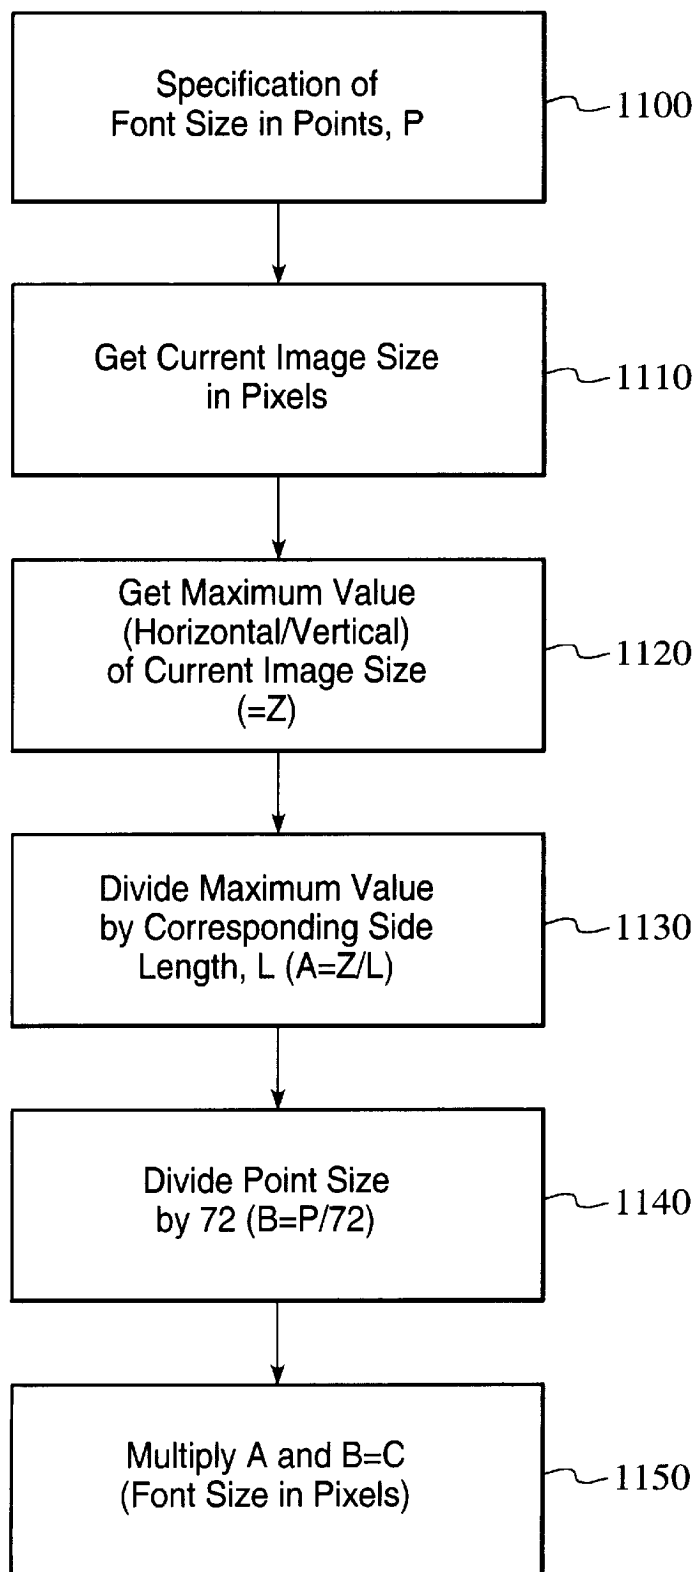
Specification of Font Size in Points, P

1100

Get Current Image Size in Pixels

1110

Get Maximum Value (Horizontal/Vertical) of Current Image Size (=Z)

1120

Divide Maximum Value by Corresponding Side Length, L (A=Z/L)

1130

Divide Point Size by 72 (B=P/72)

1140

Multiply A and B=C (Font Size in Pixels)

1150